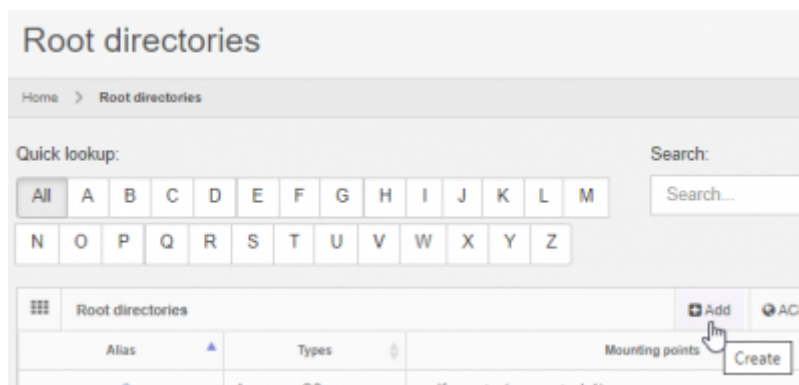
Root directories

Home > Root directories

Quick lookup:

All A B C D E F G H I J K L M
N O P Q R S T U V W X Y Z

Search:

Search...

Root directories

Add

AC

Create

| Alias | Types | Mounting points |
|---|---|---|